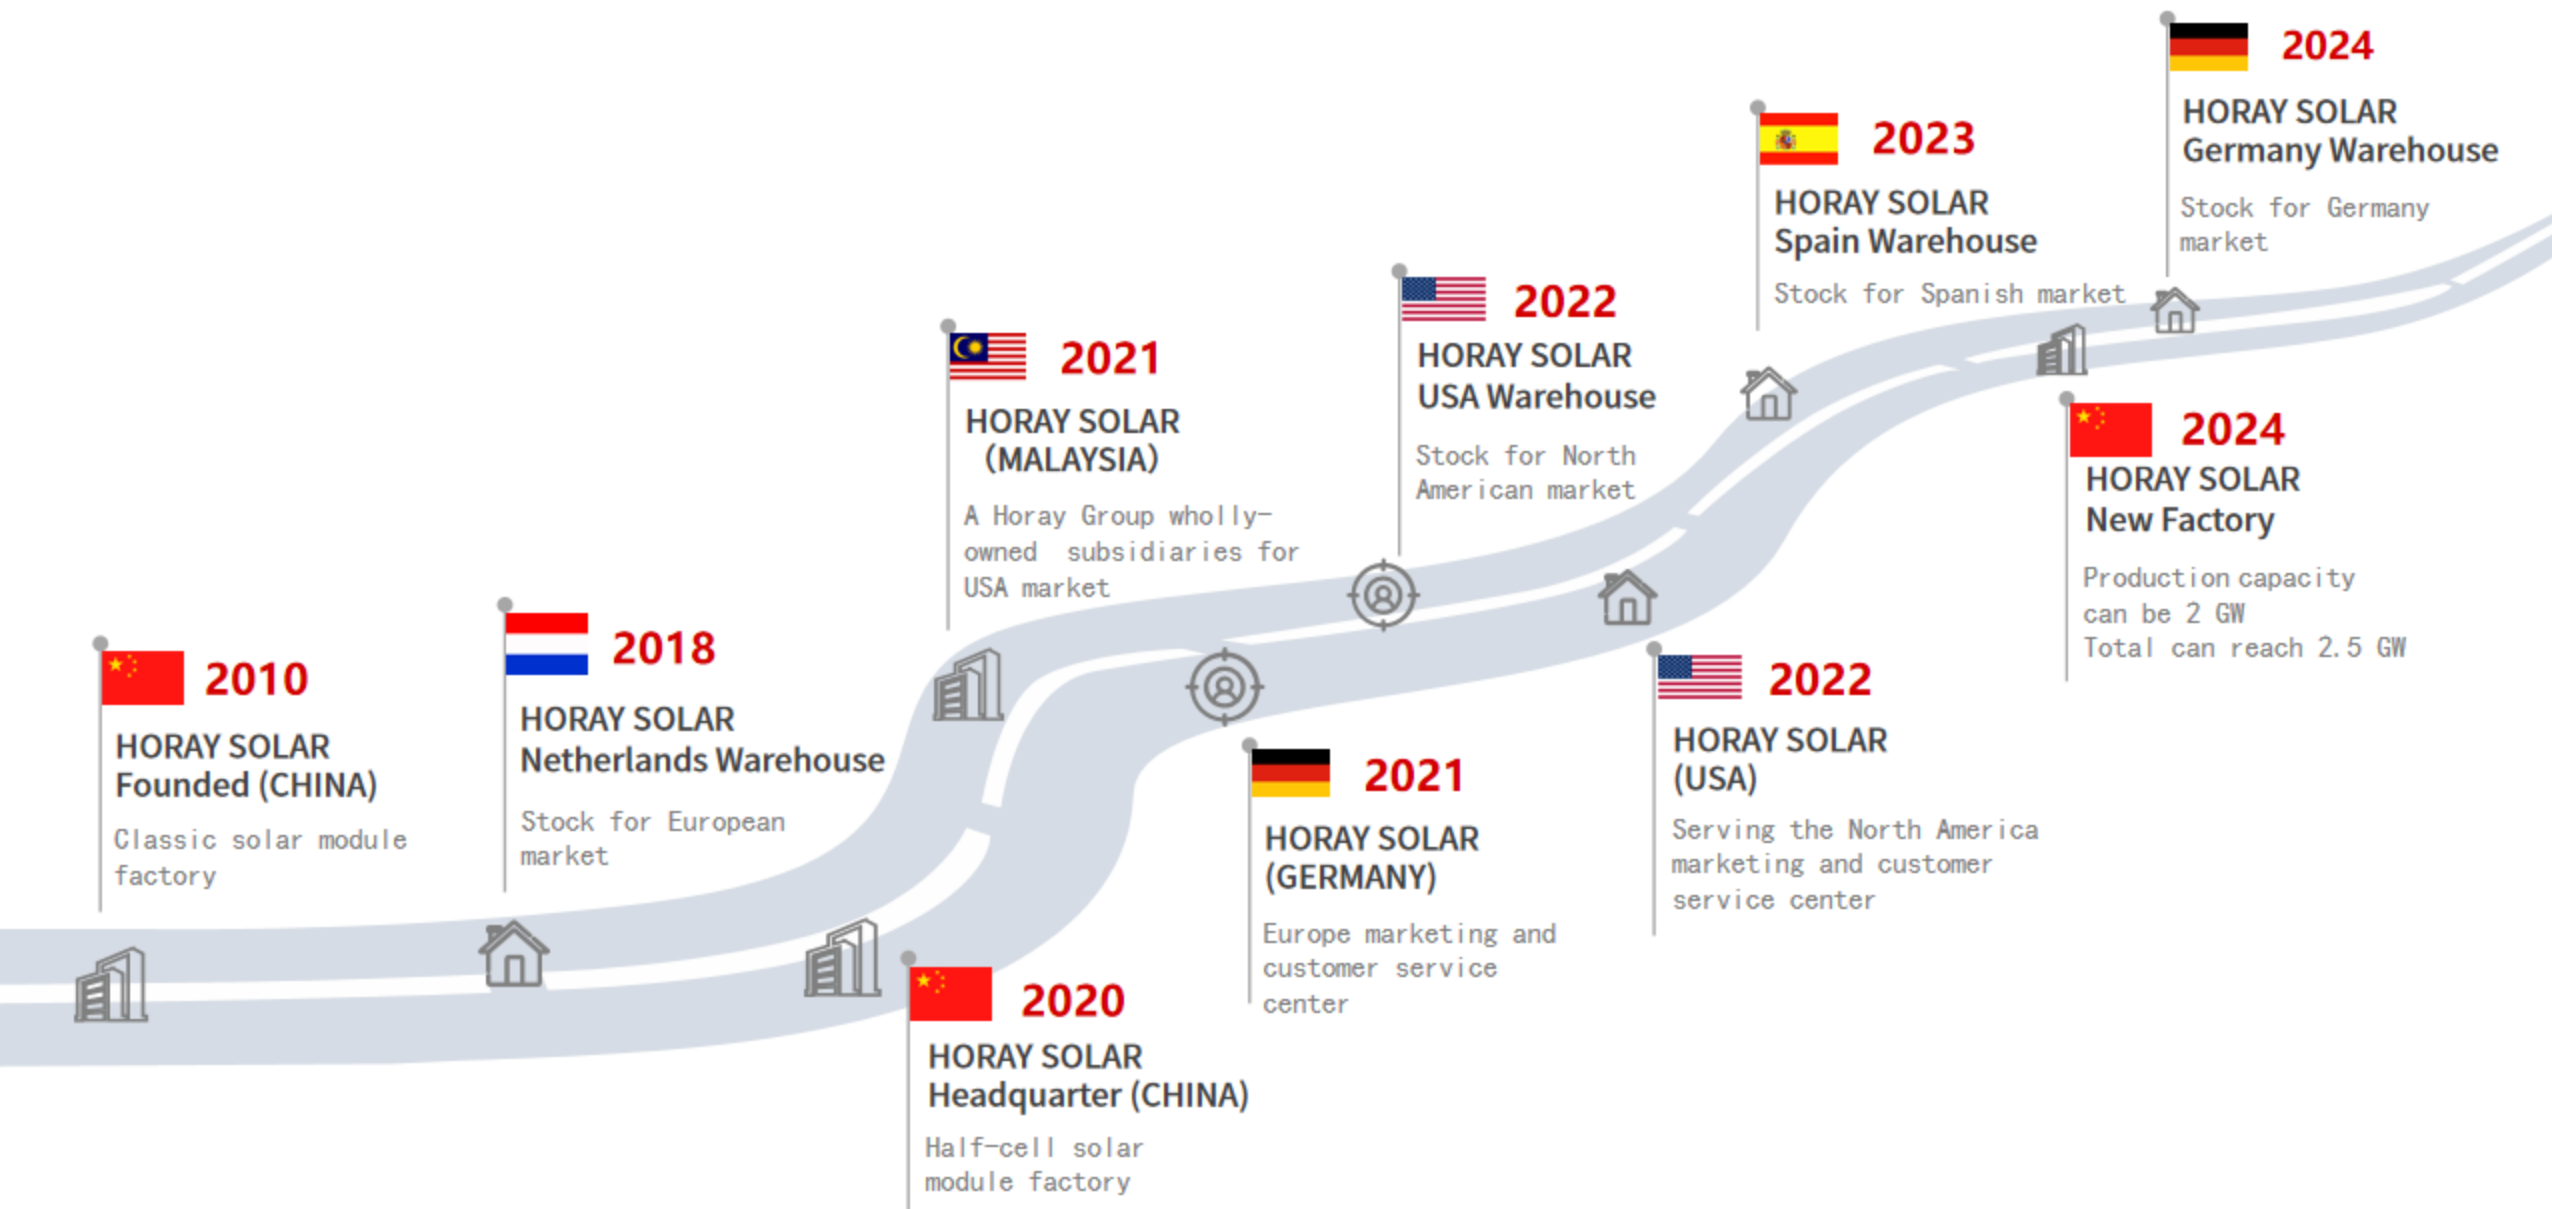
2010
HORAY SOLAR
Founded (CHINA)
Classic solar module factory

2018
HORAY SOLAR
Netherlands Warehouse
Stock for European market

2020
HORAY SOLAR
Headquarter (CHINA)
Half-cell solar module factory

2021
HORAY SOLAR
(MALAYSIA)
A Horay Group wholly-owned subsidiaries for USA market

2021
HORAY SOLAR
(GERMANY)
Europe marketing and customer service center

2022
HORAY SOLAR
USA Warehouse
Stock for North American market

2022
HORAY SOLAR
(USA)
Serving the North America marketing and customer service center

2023
HORAY SOLAR
Spain Warehouse
Stock for Spanish market

2024
HORAY SOLAR
Germany Warehouse
Stock for Germany market

2024
HORAY SOLAR
New Factory
Production capacity can be 2 GW
Total can reach 2.5 GW